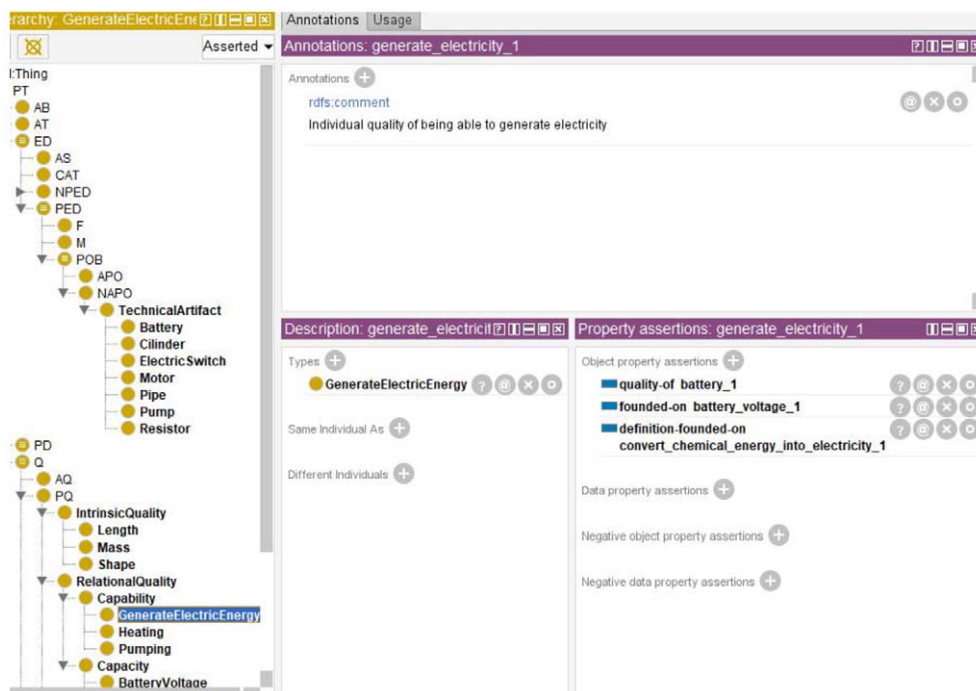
erarchy: GenerateElectricEne
Asserted
l:Thing
PT
AB
AT
ED
AS
CAT
NPED
PED
F
M
POB
APO
NAPO
TechnicalArtifact
Battery
Cilinder
ElectricSwitch
Motor
Pipe
Pump
Resistor
PD
Q
AQ
PQ
IntrinsicQuality
Length
Mass
Shape
RelationalQuality
Capability
GenerateElectricEnergy
Heating
Pumping
Capacity
BatteryVoltage

Annotations | Usage
Annotations: generate_electricity_1
Annotations
rdfs:comment
Individual quality of being able to generate electricity

Description: generate_electricit
Types
GenerateElectricEnergy
Same Individual As
Different Individuals

Property assertions: generate_electricity_1
Object property assertions
quality-of battery_1
founded-on battery_voltage_1
definition-founded-on convert_chemical_energy_into_electricity_1
Data property assertions
Negative object property assertions
Negative data property assertions